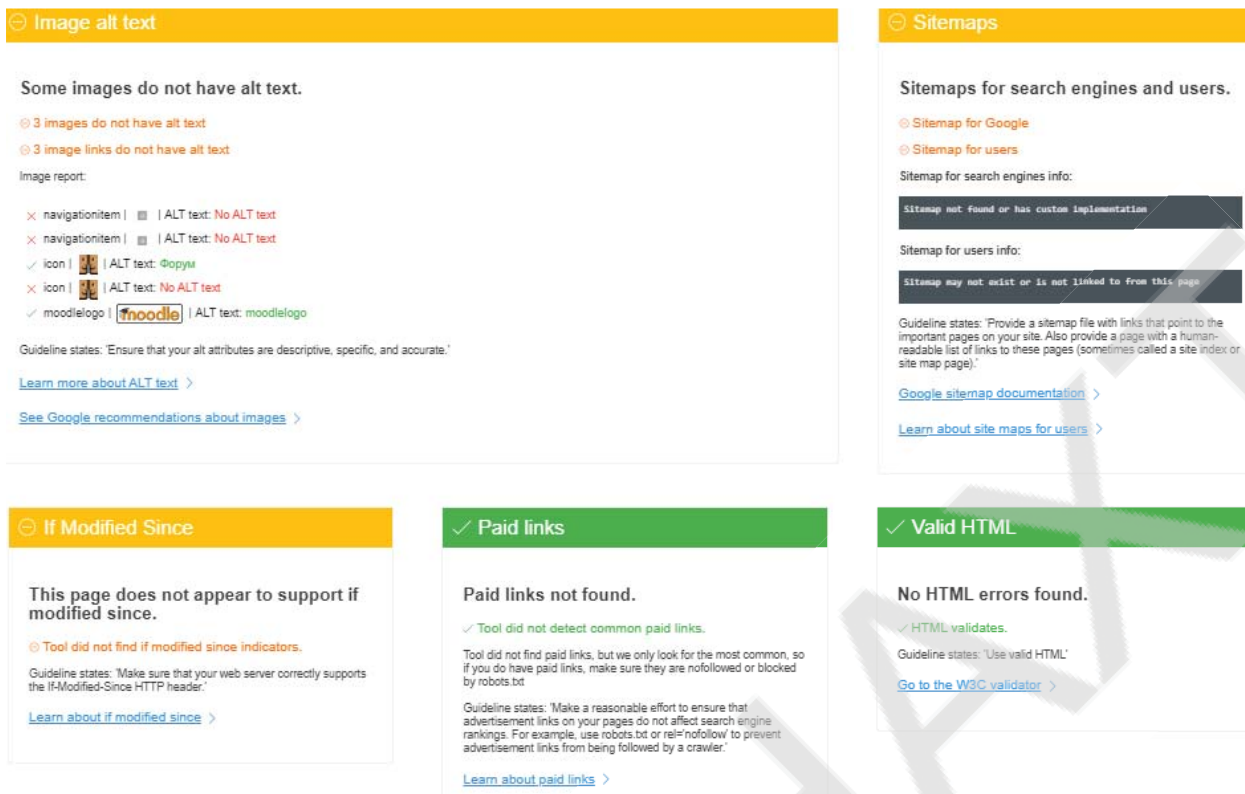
⊖ Image alt text

Some images do not have alt text.

⊖ 3 images do not have alt text

⊖ 3 image links do not have alt text

Image report:

× navigationitem | | ALT text: No ALT text

× navigationitem | | ALT text: No ALT text

✓ icon | | ALT text: Форум

× icon | | ALT text: No ALT text

✓ moodlelogo | moodle | ALT text: moodlelogo

Guideline states: 'Ensure that your alt attributes are descriptive, specific, and accurate.'

Learn more about ALT text >

See Google recommendations about images >

⊖ Sitemaps

Sitemaps for search engines and users.

⊖ Sitemap for Google

⊖ Sitemap for users

Sitemap for search engines info:

Sitemap not found or has custom implementation

Sitemap for users info:

Sitemap may not exist or is not linked to from this page

Guideline states: 'Provide a sitemap file with links that point to the important pages on your site. Also provide a page with a human-readable list of links to these pages (sometimes called a site index or site map page).'

Google sitemap documentation >

Learn about site maps for users >

⊖ If Modified Since

This page does not appear to support if modified since.

⊖ Tool did not find if modified since indicators.

Guideline states: 'Make sure that your web server correctly supports the If-Modified-Since HTTP header.'

Learn about if modified since >

✓ Paid links

Paid links not found.

✓ Tool did not detect common paid links.

Tool did not find paid links, but we only look for the most common, so if you do have paid links, make sure they are nofollowed or blocked by robots.txt

Guideline states: 'Make a reasonable effort to ensure that advertisement links on your pages do not affect search engine rankings. For example, use robots.txt or rel='nofollow' to prevent advertisement links from being followed by a crawler.'

Learn about paid links >

✓ Valid HTML

No HTML errors found.

✓ HTML validates.

Guideline states: 'Use valid HTML'

Go to the W3C validator >